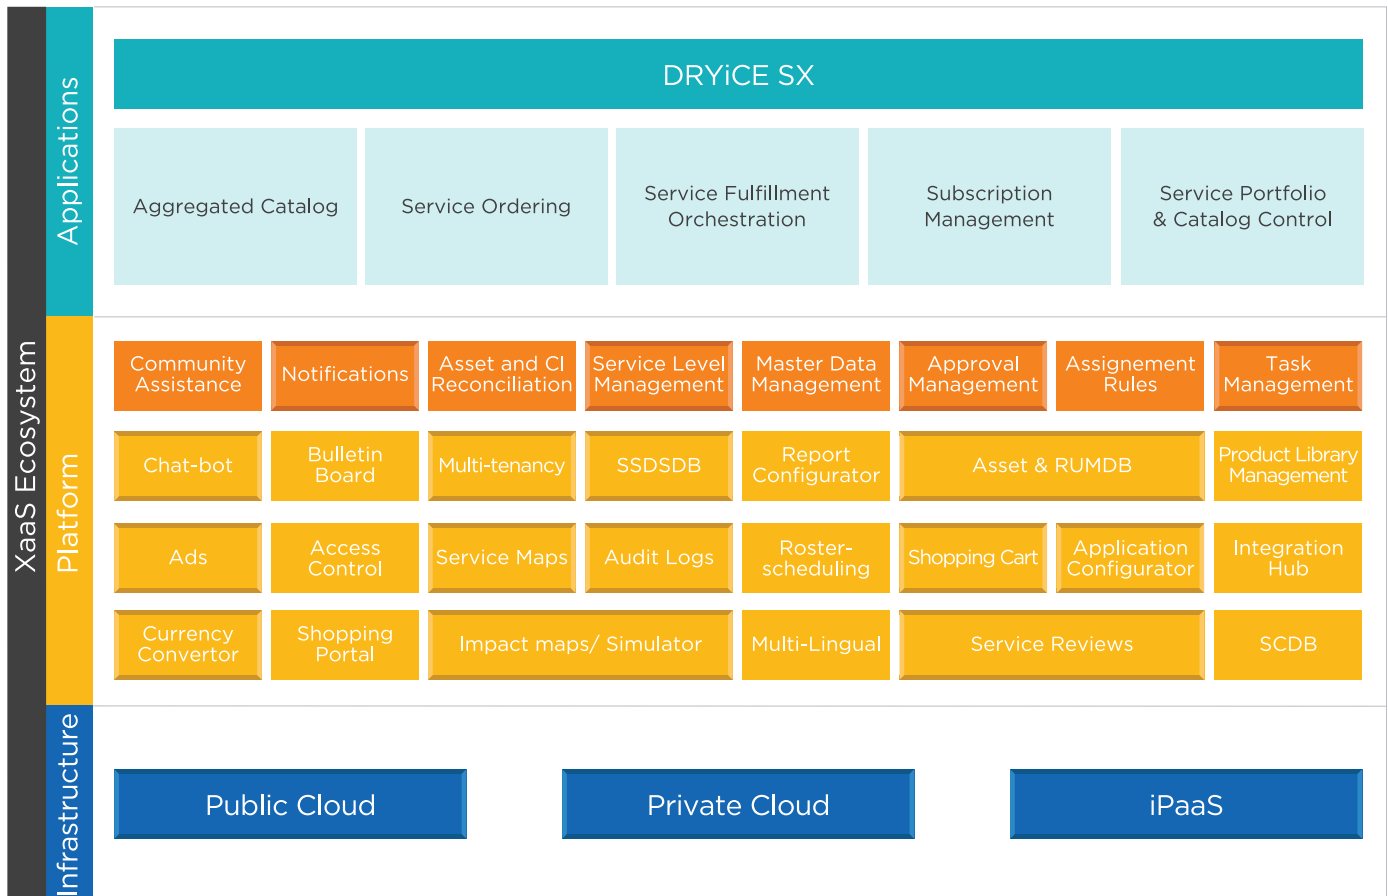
XaaS Ecosystem

Applications

DRYiCE SX

Aggregated Catalog

Service Ordering

Service Fulfillment Orchestration

Subscription Management

Service Portfolio & Catalog Control

Platform

Community Assistance

Notifications

Asset and CI Reconciliation

Service Level Management

Master Data Management

Approval Management

Assignement Rules

Task Management

Chat-bot

Bulletin Board

Multi-tenancy

SSDSDB

Report Configurator

Asset & RUMDB

Product Library Management

Ads

Access Control

Service Maps

Audit Logs

Roster-scheduling

Shopping Cart

Application Configurator

Integration Hub

Currency Convertor

Shopping Portal

Impact maps/ Simulator

Multi-Lingual

Service Reviews

SCDB

Infrastructure

Public Cloud

Private Cloud

iPaaS